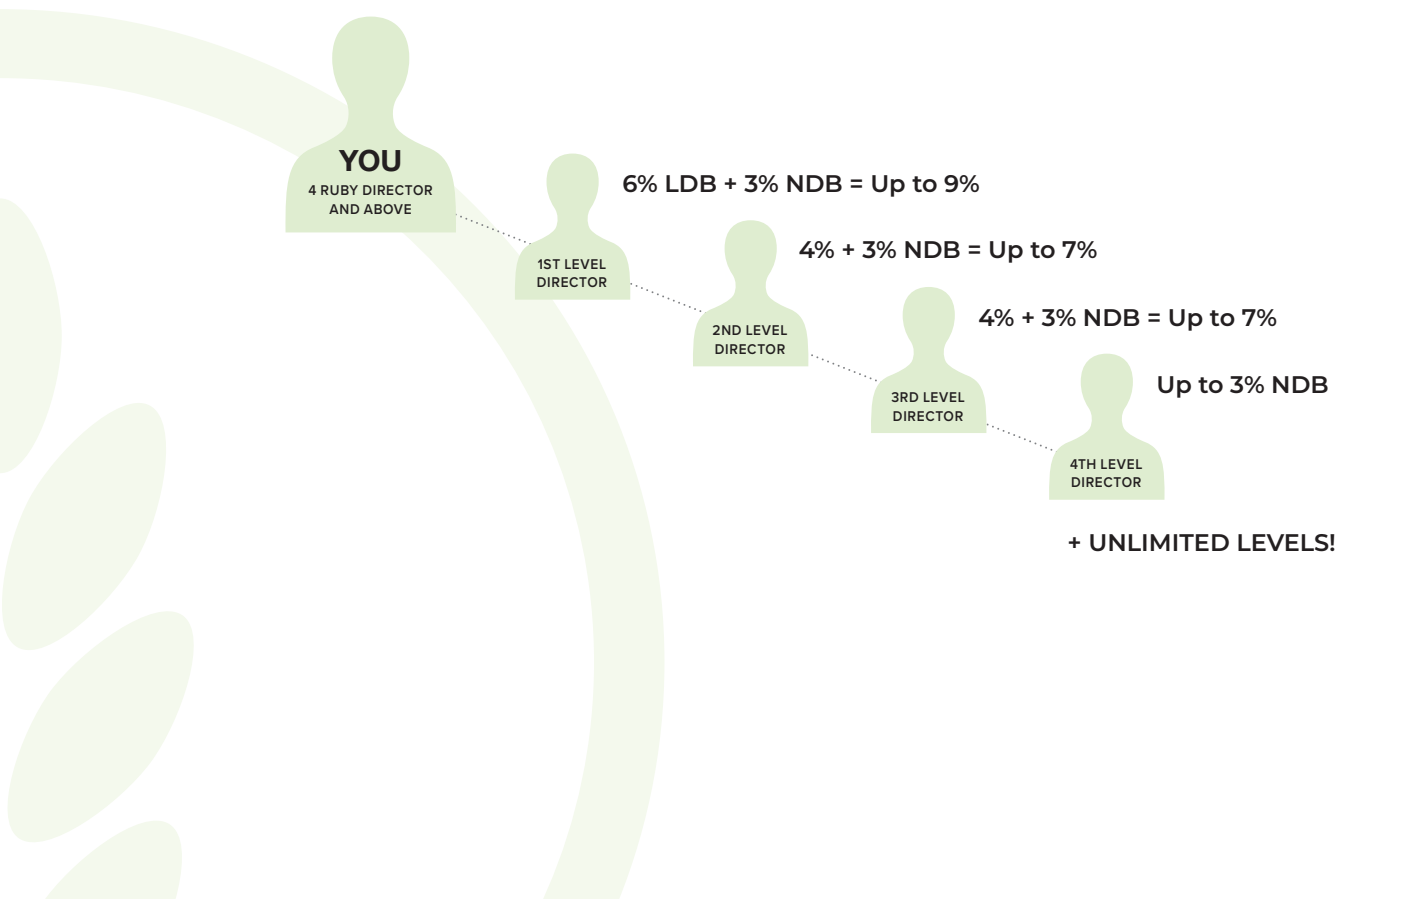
YOU
4 RUBY DIRECTOR AND ABOVE

1ST LEVEL DIRECTOR

6% LDB + 3% NDB = Up to 9%

2ND LEVEL DIRECTOR

4% + 3% NDB = Up to 7%

3RD LEVEL DIRECTOR

4% + 3% NDB = Up to 7%

4TH LEVEL DIRECTOR

Up to 3% NDB

+ UNLIMITED LEVELS!